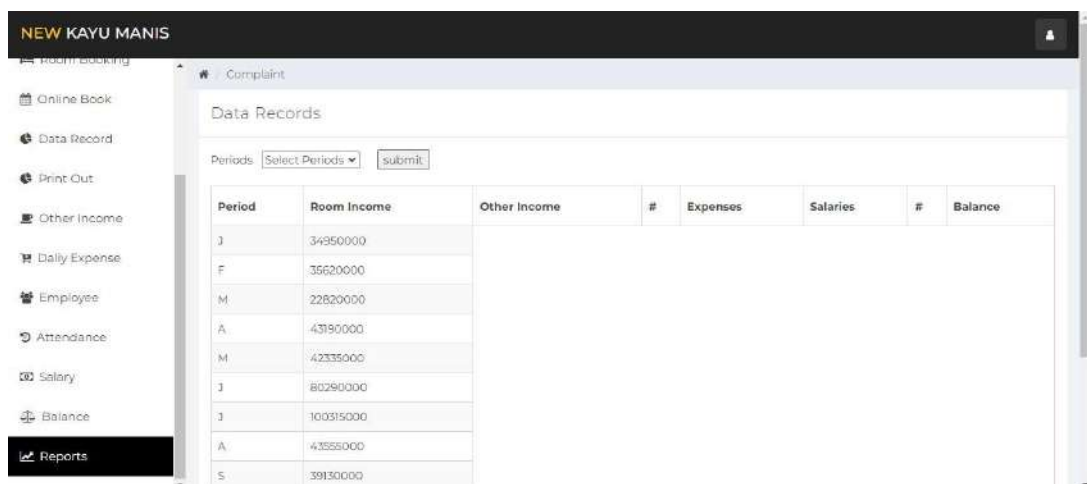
NEW KAYU MANIS

Room Booking
Online Book
Data Record
Print Out
Other Income
Daily Expense
Employee
Attendance
Salary
Balance
Reports

Complaint

Data Records

Periods Select Periods submit

| Period | Room Income | Other Income | # | Expenses | Salaries | # | Balance |
|---|---|---|---|---|---|---|---|
| J | 34950000 | | | | | | |
| F | 35620000 | | | | | | |
| M | 22820000 | | | | | | |
| A | 43190000 | | | | | | |
| M | 42335000 | | | | | | |
| J | 80290000 | | | | | | |
| J | 100315000 | | | | | | |
| A | 43555000 | | | | | | |
| S | 39130000 | | | | | | |